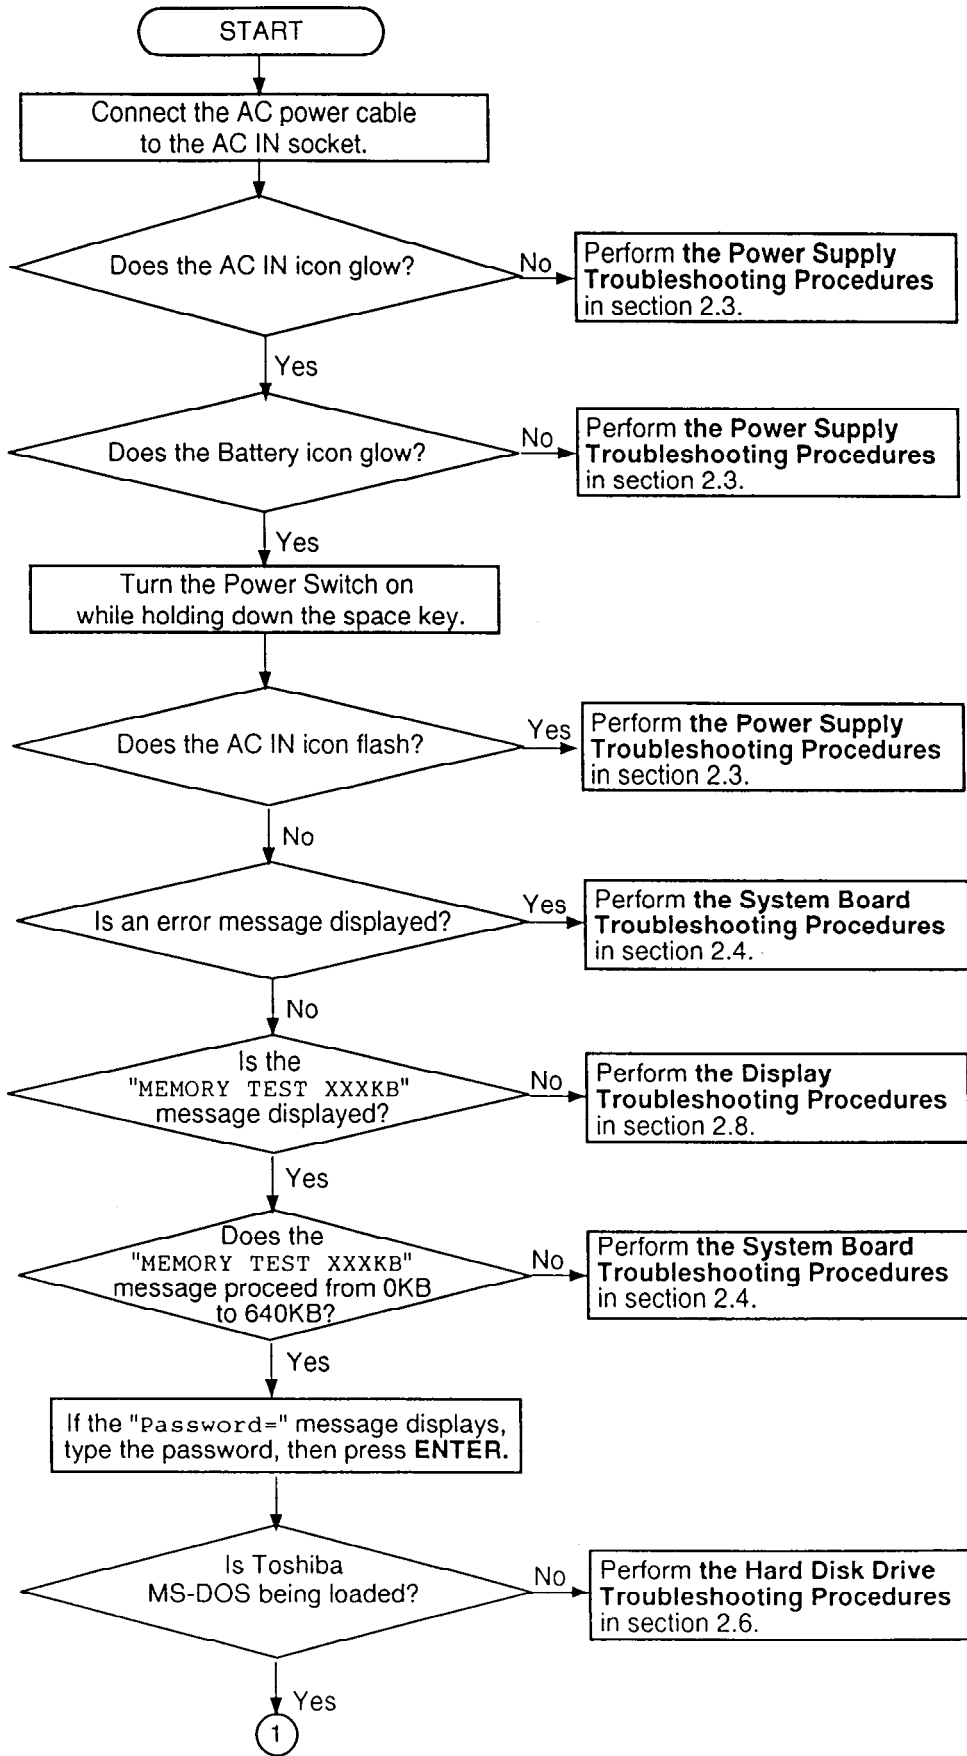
START

Connect the AC power cable to the AC IN socket.

Does the AC IN icon glow?

No

Perform the Power Supply Troubleshooting Procedures in section 2.3.

Yes

Does the Battery icon glow?

No

Perform the Power Supply Troubleshooting Procedures in section 2.3.

Yes

Turn the Power Switch on while holding down the space key.

Does the AC IN icon flash?

Yes

Perform the Power Supply Troubleshooting Procedures in section 2.3.

No

Is an error message displayed?

Yes

Perform the System Board Troubleshooting Procedures in section 2.4.

No

Is the "MEMORY TEST XXXKB" message displayed?

No

Perform the Display Troubleshooting Procedures in section 2.8.

Yes

Does the "MEMORY TEST XXXKB" message proceed from 0KB to 640KB?

No

Perform the System Board Troubleshooting Procedures in section 2.4.

Yes

If the "Password=" message displays, type the password, then press ENTER.

Is Toshiba MS-DOS being loaded?

No

Perform the Hard Disk Drive Troubleshooting Procedures in section 2.6.

Yes

1